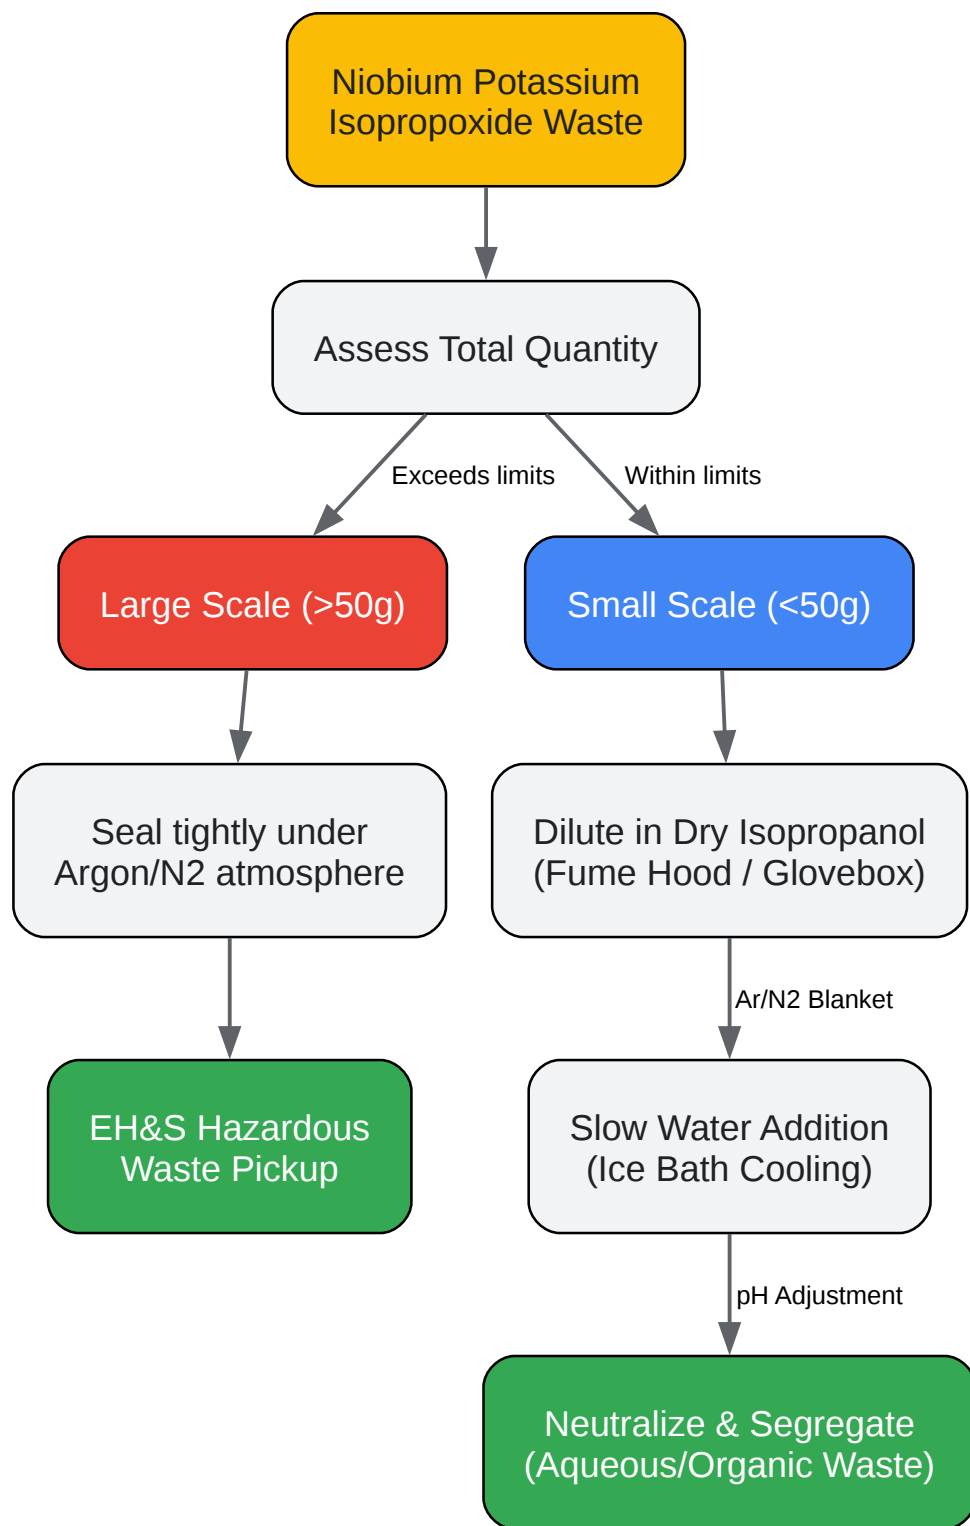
Niobium Potassium Isopropoxide Waste

Assess Total Quantity

Exceeds limits

Within limits

Large Scale (>50g)

Small Scale (<50g)

Seal tightly under Argon/N2 atmosphere

Dilute in Dry Isopropanol (Fume Hood / Glovebox)

Ar/N2 Blanket

EH&S Hazardous Waste Pickup

Slow Water Addition (Ice Bath Cooling)

pH Adjustment

Neutralize & Segregate (Aqueous/Organic Waste)